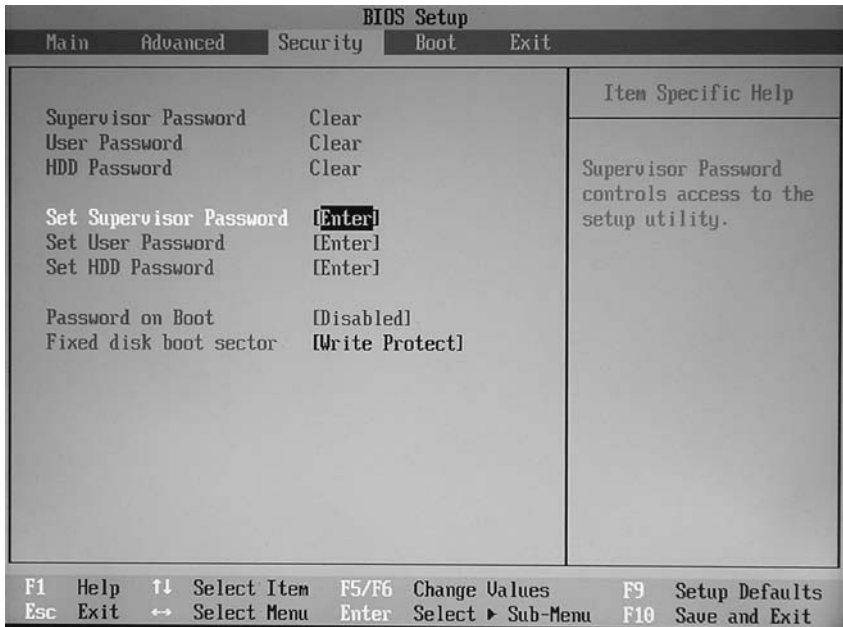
BIOS Setup

Main Advanced Security Boot Exit

Supervisor Password Clear
User Password Clear
HDD Password Clear

Set Supervisor Password [Enter]
Set User Password [Enter]
Set HDD Password [Enter]

Password on Boot [Disabled]
Fixed disk boot sector [Write Protect]

Item Specific Help

Supervisor Password controls access to the setup utility.

F1 Help ↑↓ Select Item F5/F6 Change Values F9 Setup Defaults
Esc Exit ↔ Select Menu Enter Select ► Sub-Menu F10 Save and Exit